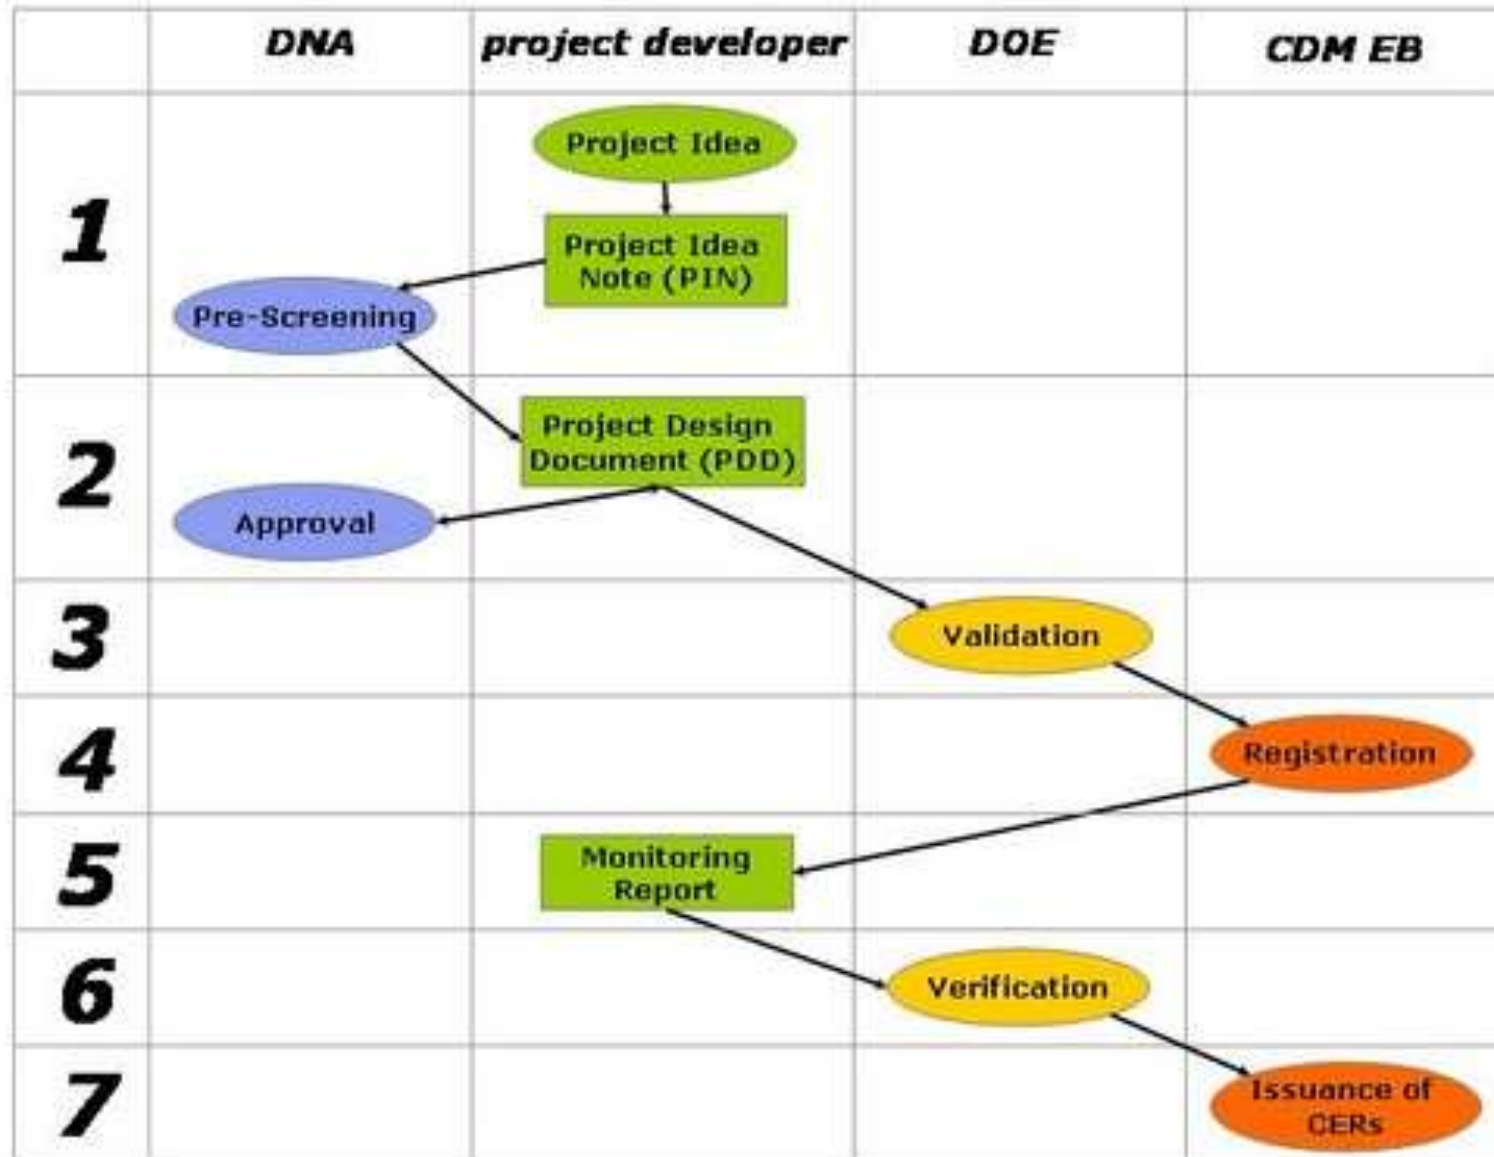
| | DNA | project developer | DOE | CDM EB |
|---|---|---|---|---|
| 1 | Pre-Screening | Project Idea<br>Project Idea Note (PIN) | | |
| 2 | Approval | Project Design Document (PDD) | | |
| 3 | | | Validation | |
| 4 | | | | Registration |
| 5 | | Monitoring Report | | |
| 6 | | | Verification | |
| 7 | | | | Issuance of CERs |